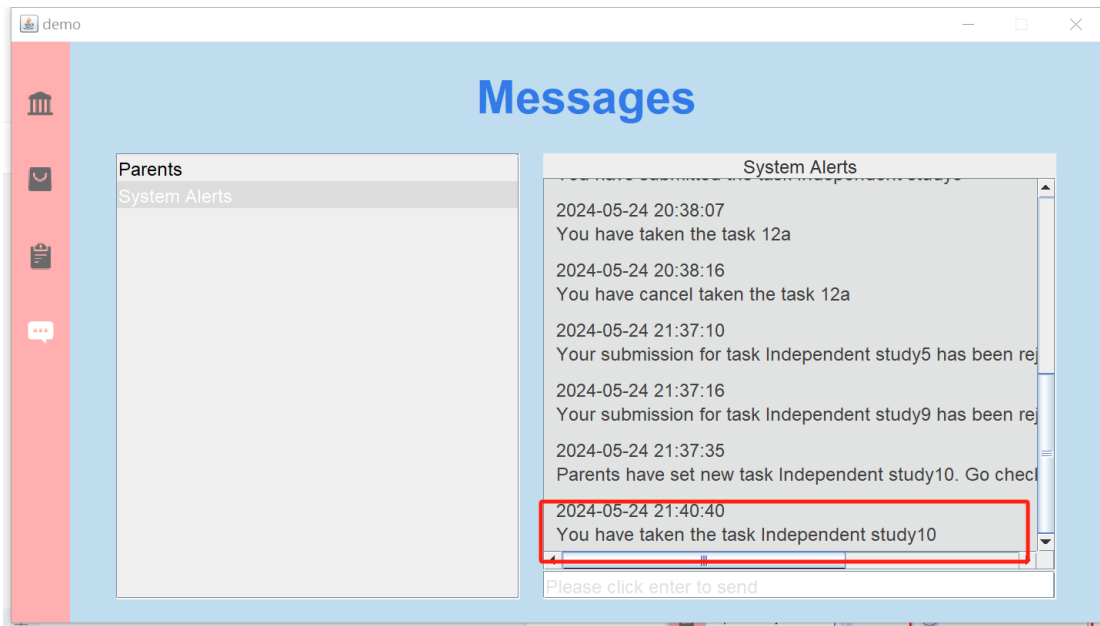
demo

Messages

Parents
System Alerts

System Alerts

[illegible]

2024-05-24 20:38:07
You have taken the task 12a

2024-05-24 20:38:16
You have cancel taken the task 12a

2024-05-24 21:37:10
Your submission for task Independent study5 has been rej

2024-05-24 21:37:16
Your submission for task Independent study9 has been rej

2024-05-24 21:37:35
Parents have set new task Independent study10. Go check

2024-05-24 21:40:40
You have taken the task Independent study10

Please click enter to send